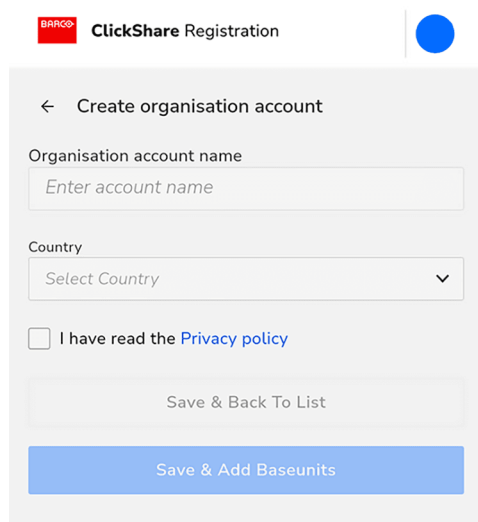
BARCO ClickShare Registration

← Create organisation account

Organisation account name

Enter account name

Country

Select Country

I have read the Privacy policy

Save & Back To List

Save & Add Baseunits